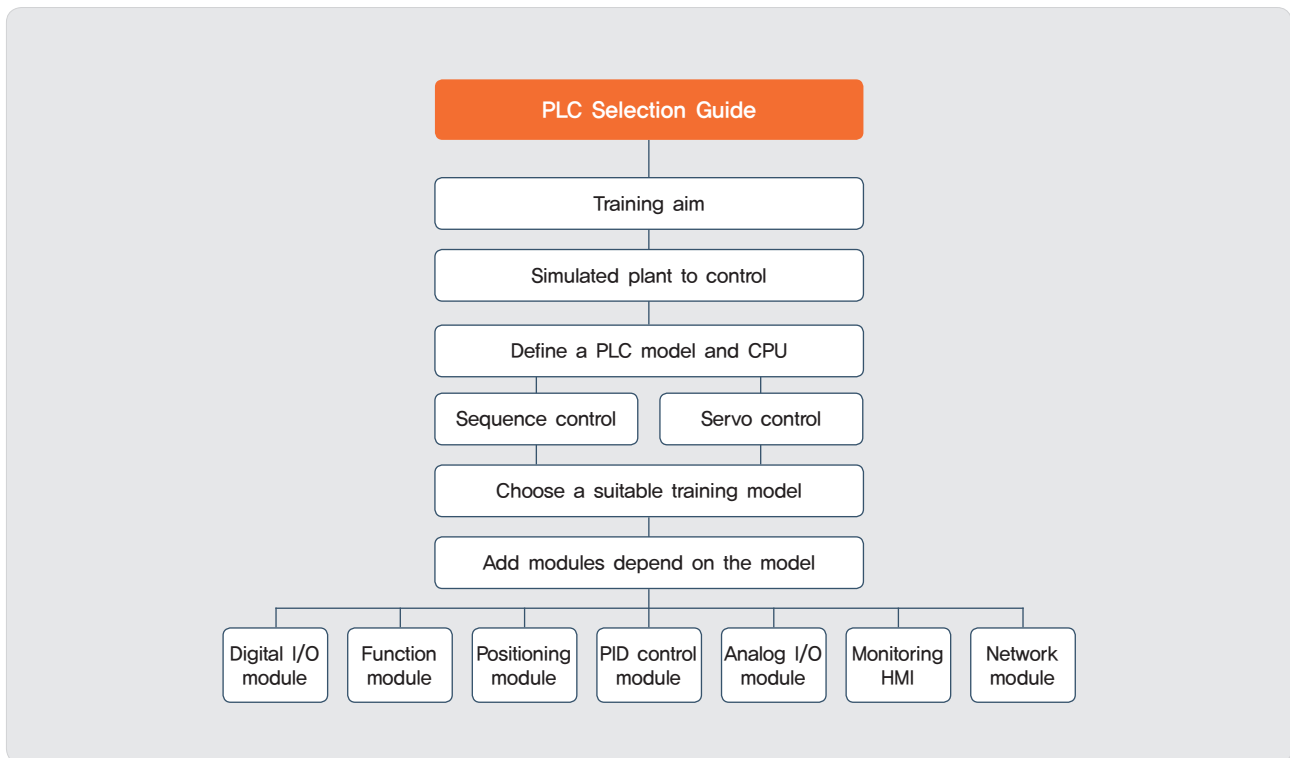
PLC Selection Guide

Training aim

Simulated plant to control

Define a PLC model and CPU

Sequence control

Servo control

Choose a suitable training model

Add modules depend on the model

Digital I/O module

Function module

Positioning module

PID control module

Analog I/O module

Monitoring HMI

Network module